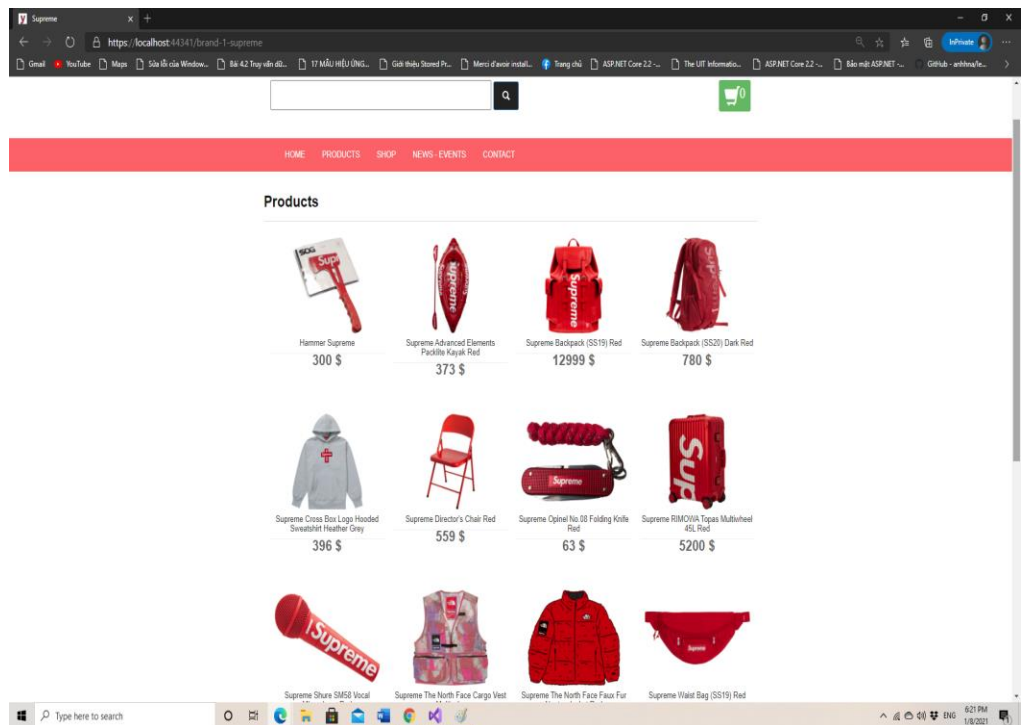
Supreme × +

https://localhost:44341/brand-1-supreme

InPrivate

Gmail YouTube Maps Sửa lỗi của Window... Bài 4.2 Truy vấn dữ... 17 MẪU HIỆU ỨNG... Giới thiệu Stored Pr... Merci d'avoir install... Trang chủ ASP.NET Core 2.2 -... The UIT Informatio... ASP.NET Core 2.2 -... Bảo mật ASP.NET -... GitHub - anhhna/le...

0

HOME PRODUCTS SHOP NEWS - EVENTS CONTACT

Products

Hammer Supreme
300 $

Supreme Advanced Elements Packlite Kayak Red
373 $

Supreme Backpack (SS19) Red
12999 $

Supreme Backpack (SS20) Dark Red
780 $

Supreme Cross Box Logo Hooded Sweatshirt Heather Grey
396 $

Supreme Director's Chair Red
559 $

Supreme Opinel No.08 Folding Knife Red
63 $

Supreme RIMOWA Topas Multiwheel 45L Red
5200 $

Supreme Shure SM58 Vocal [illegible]

Supreme The North Face Cargo Vest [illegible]

Supreme The North Face Faux Fur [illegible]

Supreme Waist Bag (SS19) Red

Type here to search

ENG 6:21 PM 1/8/2021